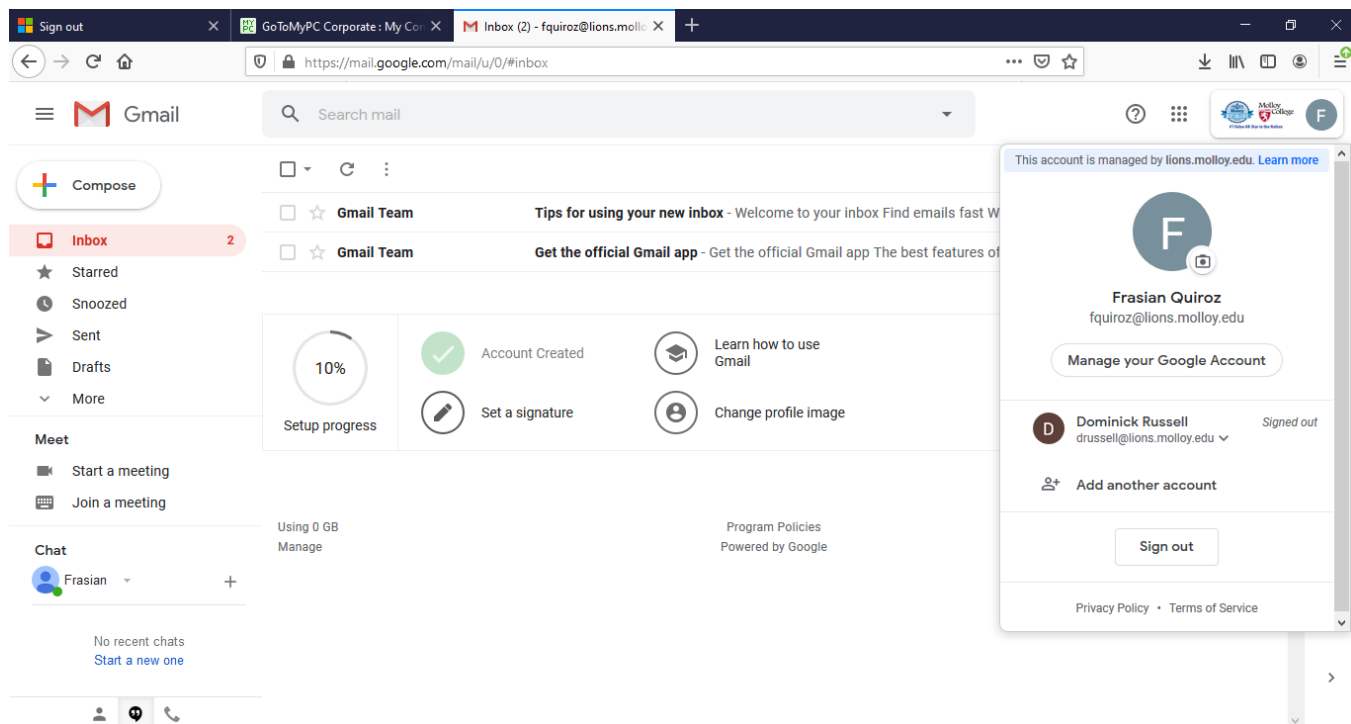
Sign out
GoToMyPC Corporate : My Co
Inbox (2) - fquiroz@lions.moll
https://mail.google.com/mail/u/0/#inbox

Gmail
Search mail

Molloy College

Compose
Inbox 2
Starred
Snoozed
Sent
Drafts
More

Meet
Start a meeting
Join a meeting

Chat
Frasian
No recent chats
Start a new one

Gmail Team Tips for using your new inbox - Welcome to your inbox Find emails fast W
Gmail Team Get the official Gmail app - Get the official Gmail app The best features of

10%
Setup progress
Account Created
Learn how to use Gmail
Set a signature
Change profile image

Using 0 GB
Manage
Program Policies
Powered by Google

This account is managed by lions.molloy.edu. Learn more
F
Frasian Quiroz
fquiroz@lions.molloy.edu
Manage your Google Account
D Dominick Russell
drussell@lions.molloy.edu
Signed out
Add another account
Sign out
Privacy Policy • Terms of Service